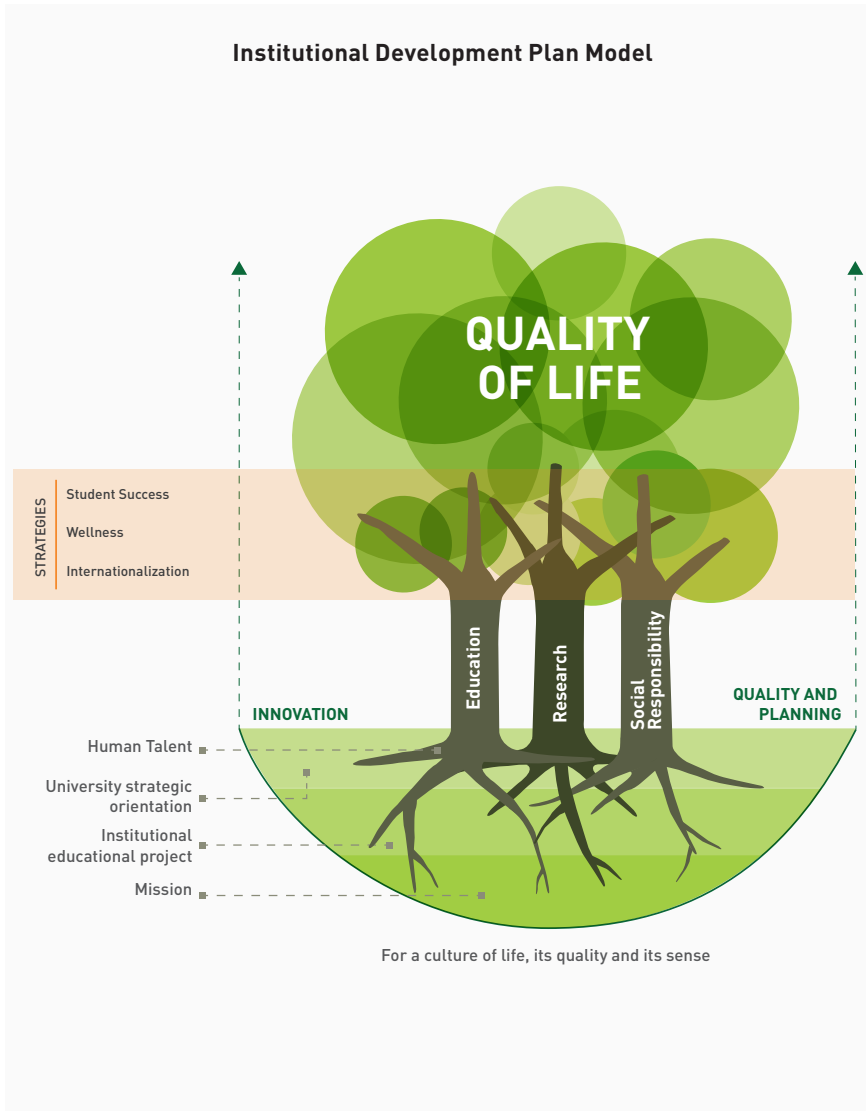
Institutional Development Plan Model

QUALITY OF LIFE

STRATEGIES

Student Success

Wellness

Internationalization

Education

Research

Social Responsibility

INNOVATION

QUALITY AND PLANNING

Human Talent

University strategic orientation

Institutional educational project

Mission

For a culture of life, its quality and its sense